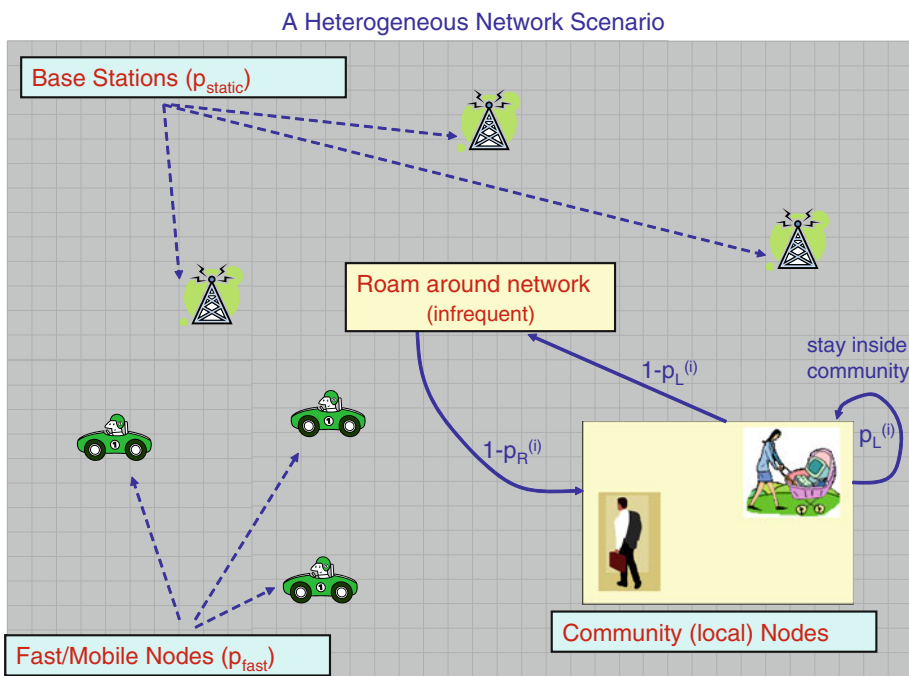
A Heterogeneous Network Scenario

Base Stations ($p_{static}$)

Roam around network (infrequent)

stay inside community

$1-p_L^{(i)}$

$p_L^{(i)}$

$1-p_R^{(i)}$

Community (local) Nodes

Fast/Mobile Nodes ($p_{fast}$)